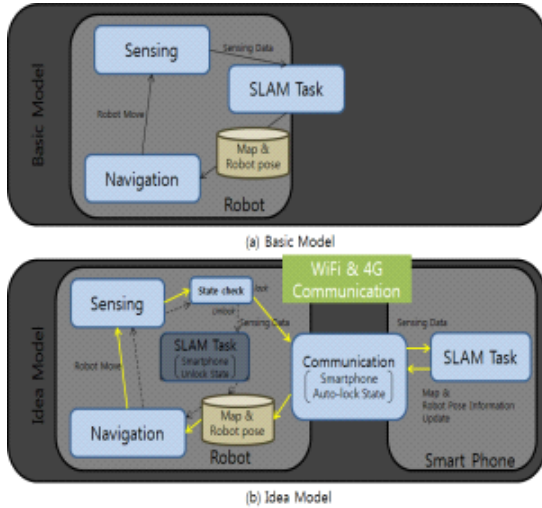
Basic Model

Sensing

Sensing Data

SLAM Task

Robot Move

Map & Robot pose

Navigation

Robot

(a) Basic Model

Idea Model

WiFi & 4G Communication

Sensing

State check

lock

Unlock

Sensing Data

SLAM Task (Smartphone Unlock State)

Robot Move

Communication (Smartphone Auto-lock State)

Sensing Data

SLAM Task

Map & Robot Pose Information Update

Map & Robot pose

Navigation

Robot

Smart Phone

(b) Idea Model